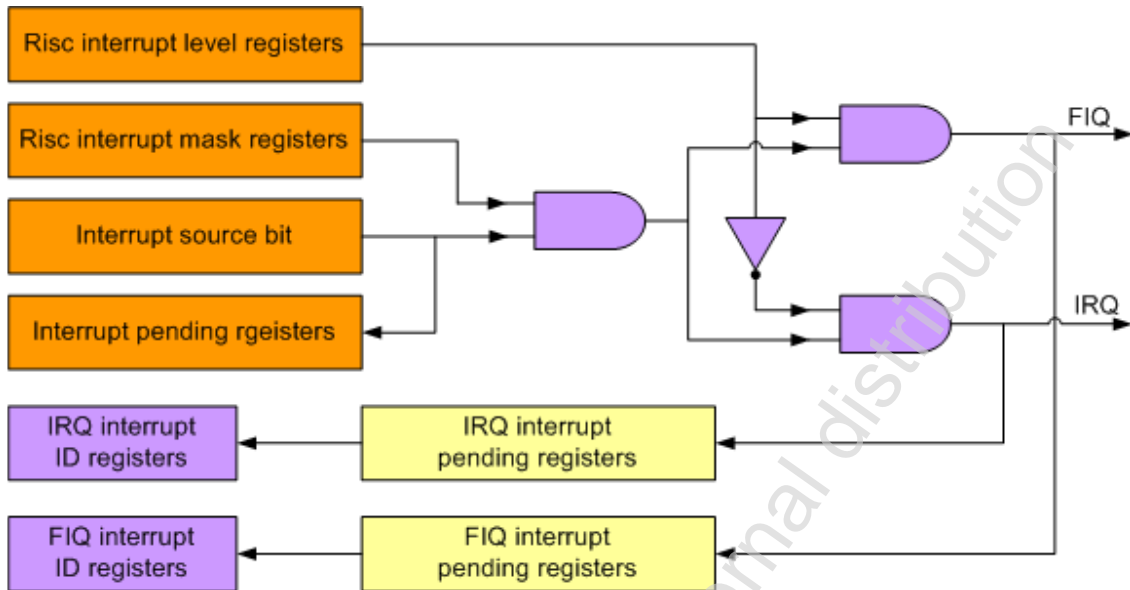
Risc interrupt level registers

Risc interrupt mask registers

Interrupt source bit

Interrupt pending rgeisters

FIQ

IRQ

IRQ interrupt ID registers

IRQ interrupt pending registers

FIQ interrupt ID registers

FIQ interrupt pending registers

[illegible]nal distribution